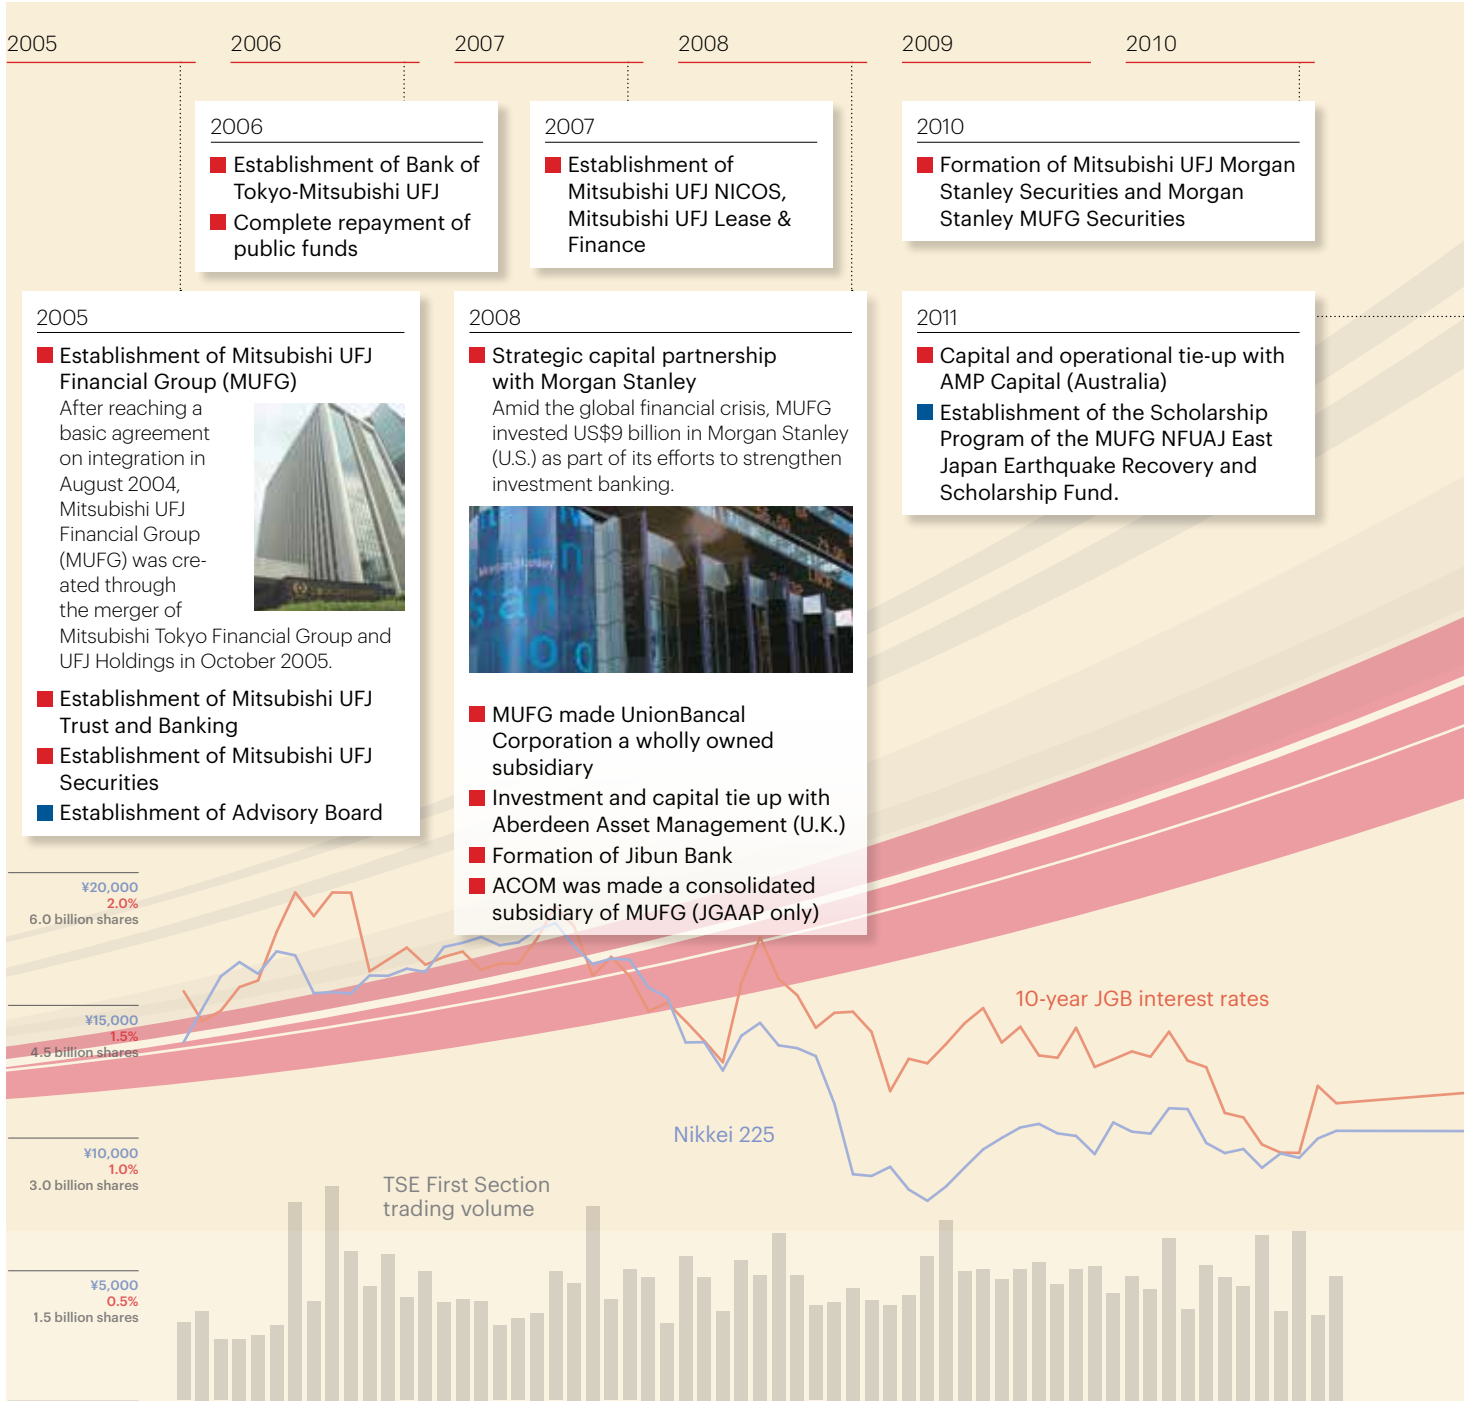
2005 2006 2007 2008 2009 2010

2006
Establishment of Bank of Tokyo-Mitsubishi UFJ
Complete repayment of public funds

2007
Establishment of Mitsubishi UFJ NICOS, Mitsubishi UFJ Lease & Finance

2010
Formation of Mitsubishi UFJ Morgan Stanley Securities and Morgan Stanley MUFG Securities

2005
Establishment of Mitsubishi UFJ Financial Group (MUFG)
After reaching a basic agreement on integration in August 2004, Mitsubishi UFJ Financial Group (MUFG) was created through the merger of Mitsubishi Tokyo Financial Group and UFJ Holdings in October 2005.
Establishment of Mitsubishi UFJ Trust and Banking
Establishment of Mitsubishi UFJ Securities
Establishment of Advisory Board

2008
Strategic capital partnership with Morgan Stanley
Amid the global financial crisis, MUFG invested US$9 billion in Morgan Stanley (U.S.) as part of its efforts to strengthen investment banking.
MUFG made UnionBancal Corporation a wholly owned subsidiary
Investment and capital tie up with Aberdeen Asset Management (U.K.)
Formation of Jibun Bank
ACOM was made a consolidated subsidiary of MUFG (JGAAP only)

2011
Capital and operational tie-up with AMP Capital (Australia)
Establishment of the Scholarship Program of the MUFG NFUAJ East Japan Earthquake Recovery and Scholarship Fund.

¥20,000
2.0%
6.0 billion shares
¥15,000
1.5%
4.5 billion shares
¥10,000
1.0%
3.0 billion shares
¥5,000
0.5%
1.5 billion shares

10-year JGB interest rates
Nikkei 225
TSE First Section trading volume